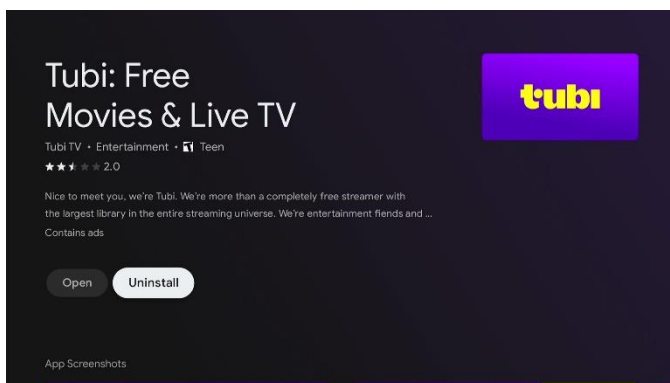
Tubi: Free Movies & Live TV

Tubi TV • Entertainment • T Teen

★★★★★ 2.0

Nice to meet you, we're Tubi. We're more than a completely free streamer with the largest library in the entire streaming universe. We're entertainment fiends and ...

Contains ads

Open

Uninstall

App Screenshots

tubi